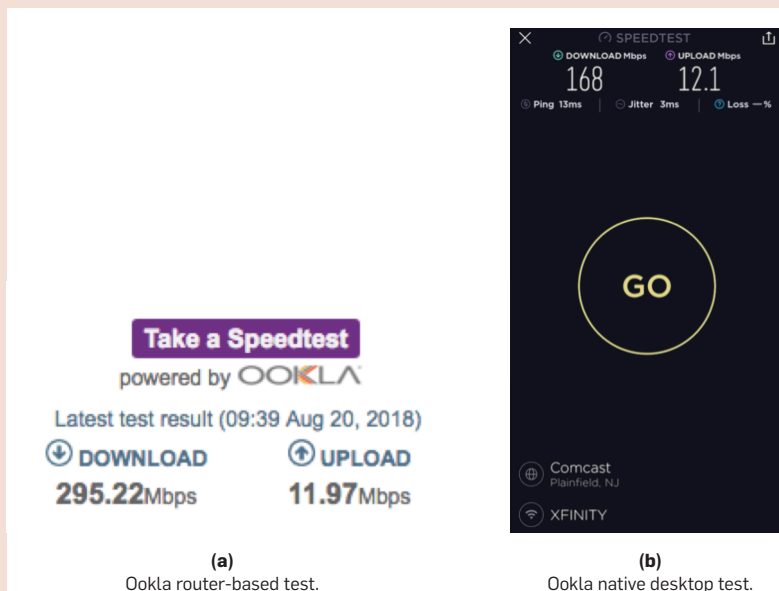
Take a Speedtest
powered by OOKLA

Latest test result (09:39 Aug 20, 2018)

DOWNLOAD
295.22Mbps

UPLOAD
11.97Mbps

(a)
Ookla router-based test.

SPEEDTEST

DOWNLOAD Mbps
168

UPLOAD Mbps
12.1

Ping 13ms | Jitter 3ms | Loss — %

GO

Comcast
Plainfield, NJ

XFINITY

(b)
Ookla native desktop test.